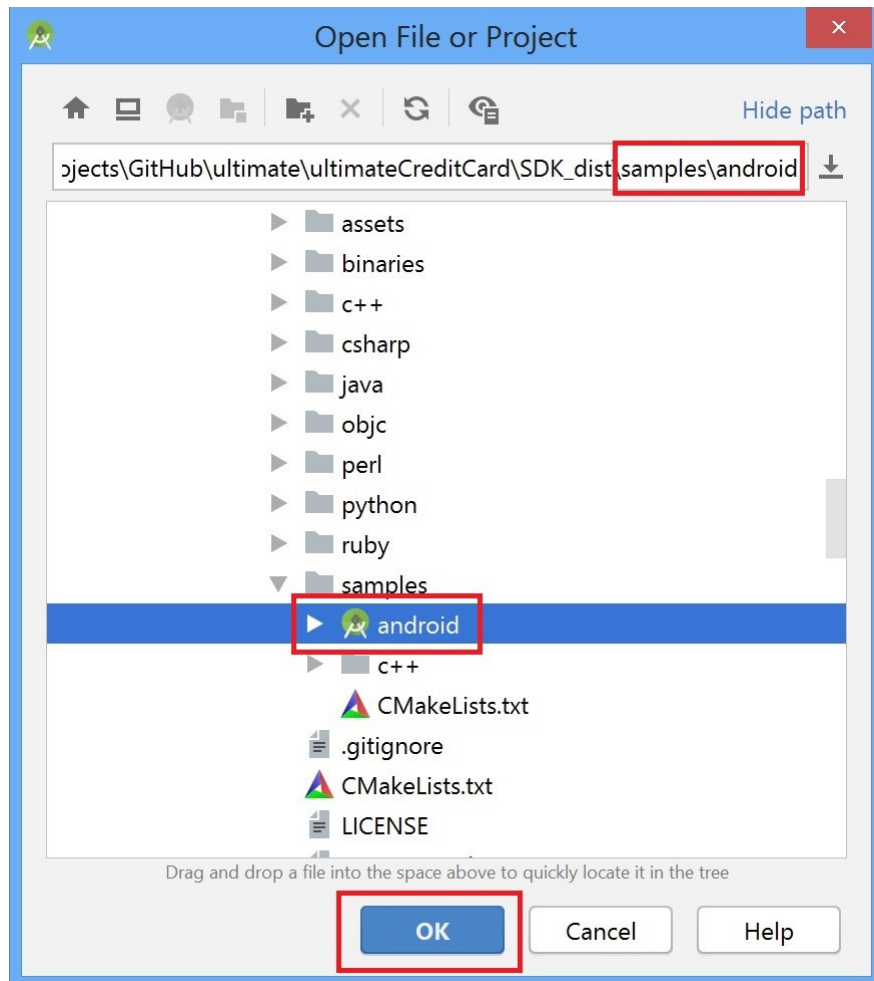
Open File or Project

Hide path

ɔjects\GitHub\ultimate\ultimateCreditCard\SDK_dist\samples\android

assets
binaries
c++
csharp
java
objc
perl
python
ruby
samples
android
c++
CMakeLists.txt
.gitignore
CMakeLists.txt
LICENSE

Drag and drop a file into the space above to quickly locate it in the tree

OK
Cancel
Help